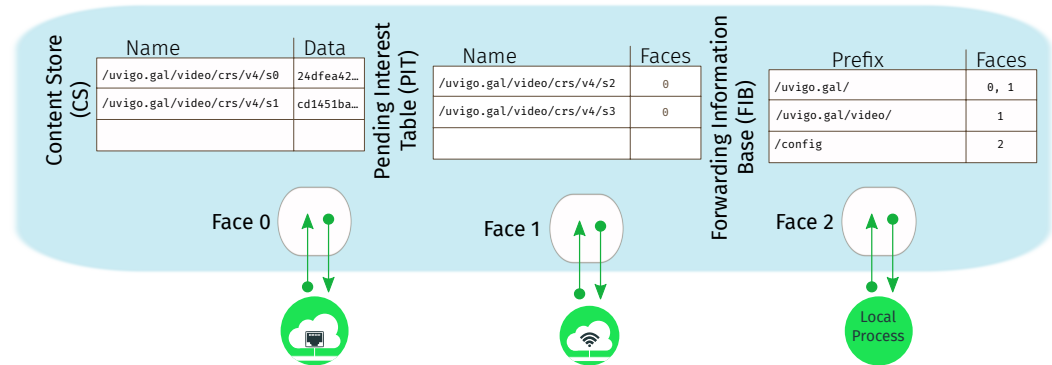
Content Store (CS)

| Name | Data |
|---|---|
| /uvigo.gal/video/crs/v4/s0 | 24dfea42… |
| /uvigo.gal/video/crs/v4/s1 | cd1451ba… |
| | |

Pending Interest Table (PIT)

| Name | Faces |
|---|---|
| /uvigo.gal/video/crs/v4/s2 | 0 |
| /uvigo.gal/video/crs/v4/s3 | 0 |
| | |

Forwarding Information Base (FIB)

| Prefix | Faces |
|---|---|
| /uvigo.gal/ | 0, 1 |
| /uvigo.gal/video/ | 1 |
| /config | 2 |

Face 0

Face 1

Face 2

Local Process